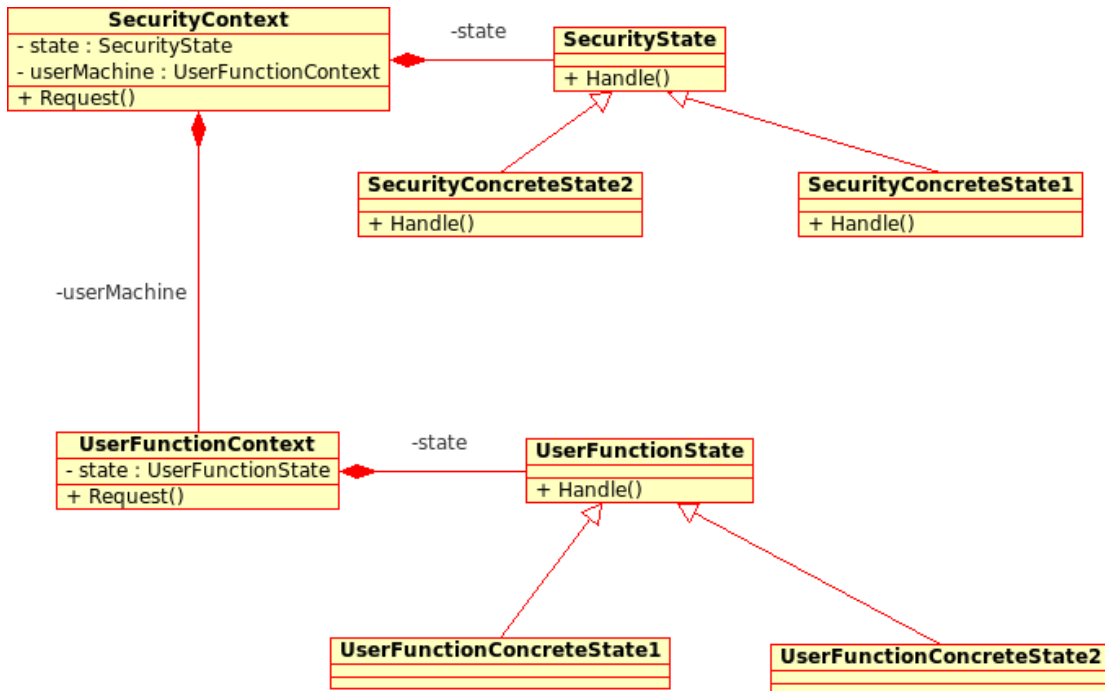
SecurityContext
- state : SecurityState
- userMachine : UserFunctionContext
+ Request()

-state

SecurityState
+ Handle()

SecurityConcreteState2
+ Handle()

SecurityConcreteState1
+ Handle()

-userMachine

UserFunctionContext
- state : UserFunctionState
+ Request()

-state

UserFunctionState
+ Handle()

UserFunctionConcreteState1

UserFunctionConcreteState2